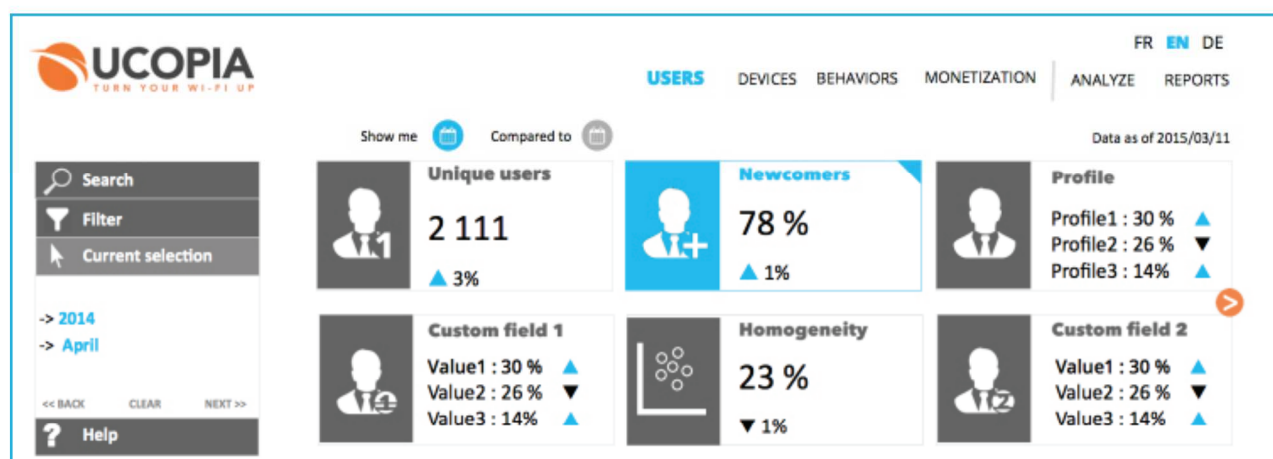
UCOPIA
TURN YOUR WI-FI UP

FR EN DE

USERS DEVICES BEHAVIORS MONETIZATION ANALYZE REPORTS

Show me Compared to

Data as of 2015/03/11

Search
Filter
Current selection

-> 2014
-> April

<< BACK CLEAR NEXT >>

Help

Unique users
2 111
▲ 3%

Newcomers
78 %
▲ 1%

Profile
Profile1 : 30 % ▲
Profile2 : 26 % ▼
Profile3 : 14% ▲

Custom field 1
Value1 : 30 % ▲
Value2 : 26 % ▼
Value3 : 14% ▲

Homogeneity
23 %
▼ 1%

Custom field 2
Value1 : 30 % ▲
Value2 : 26 % ▼
Value3 : 14% ▲